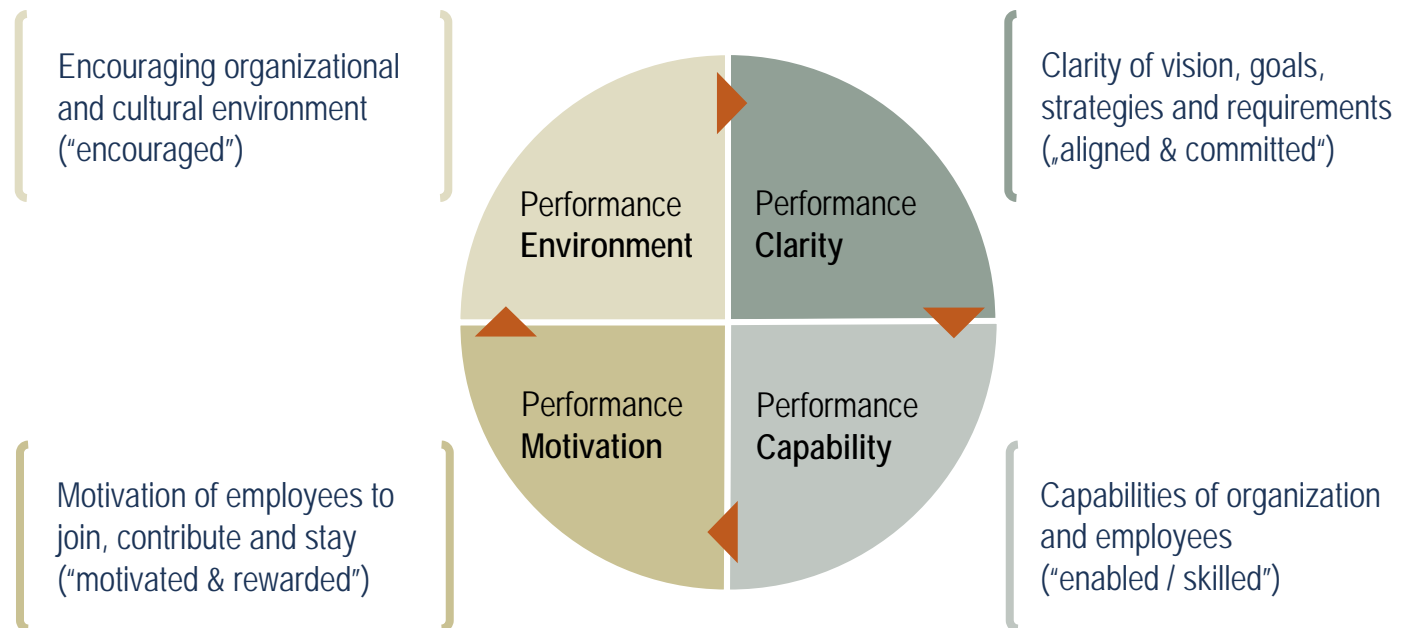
Encouraging organizational and cultural environment ("encouraged")

Clarity of vision, goals, strategies and requirements („aligned & committed")

Performance **Environment**

Performance **Clarity**

Performance **Motivation**

Performance **Capability**

Motivation of employees to join, contribute and stay ("motivated & rewarded")

Capabilities of organization and employees ("enabled / skilled")